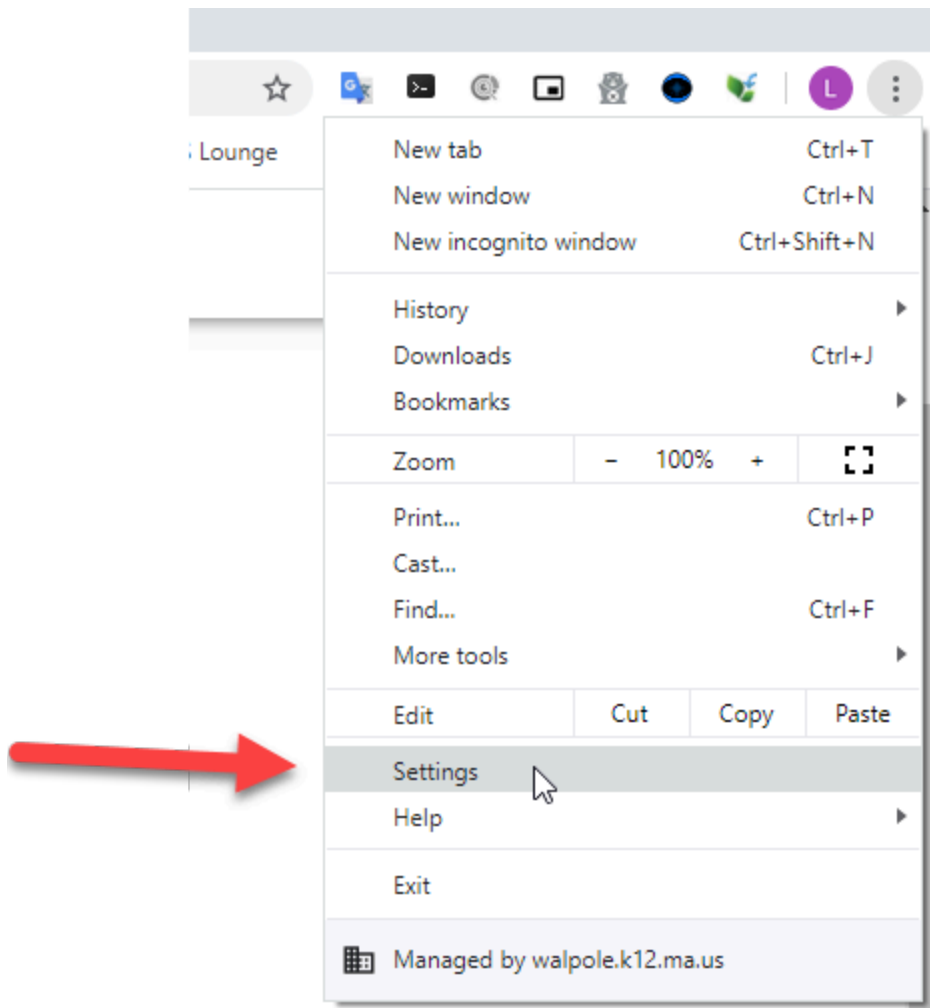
L

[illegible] Lounge

New tab Ctrl+T
New window Ctrl+N
New incognito window Ctrl+Shift+N

History
Downloads Ctrl+J
Bookmarks

Zoom – 100% +

Print... Ctrl+P
Cast...
Find... Ctrl+F
More tools

Edit Cut Copy Paste

Settings
Help

Exit

Managed by walpole.k12.ma.us